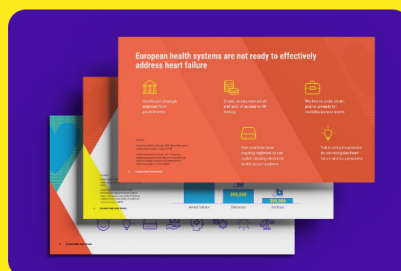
European health systems are not ready to effectively address heart failure

Insufficient strategic attention from governments

Limited implementation of available diagnosis and testing

Workforce shortages, and a lack of multidisciplinary teams

Poor coordination, bringing together care and/or delivery of holistic, patient-centred outcomes

Public and policymakers do not recognise heart failure and its symptoms

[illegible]

Heart failure

Diabetes

Asthma